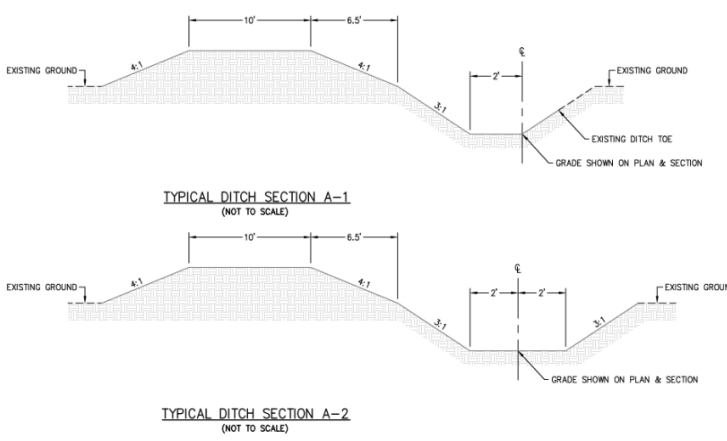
10'
6.5'
℄
EXISTING GROUND
4:1
4:1
2'
EXISTING GROUND
3:1
EXISTING DITCH TOE
GRADE SHOWN ON PLAN & SECTION

TYPICAL DITCH SECTION A-1
(NOT TO SCALE)

10'
6.5'
℄
EXISTING GROUND
4:1
4:1
2'
2'
EXISTING GROUN
3:1
3:1
GRADE SHOWN ON PLAN & SECTION

TYPICAL DITCH SECTION A-2
(NOT TO SCALE)